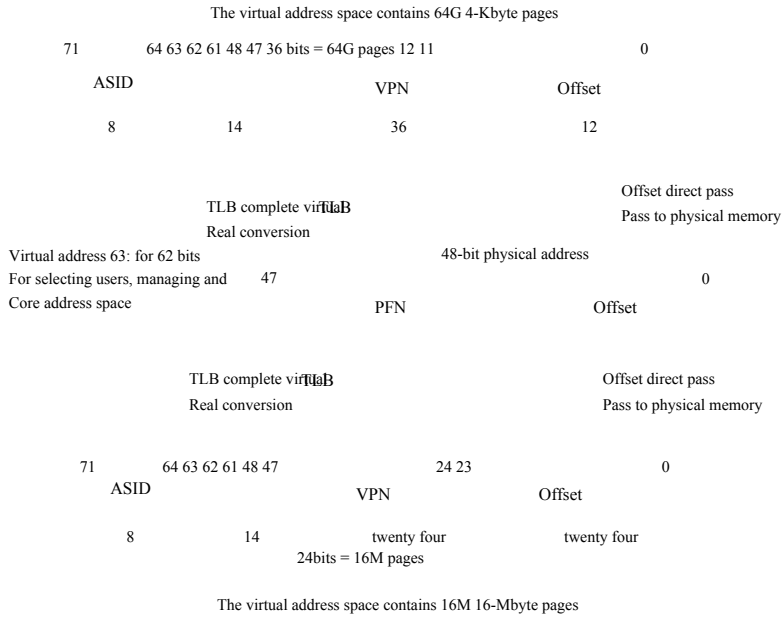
The virtual address space contains 64G 4-Kbyte pages

71 64 63 62 61 48 47 36 bits = 64G pages 12 11 0

ASID VPN Offset

8 14 36 12

TLB complete virtual TLB
Real conversion

Offset direct pass
Pass to physical memory

Virtual address 63: for 62 bits
For selecting users, managing and
Core address space

48-bit physical address

47 0

PFN Offset

TLB complete virtual TLB
Real conversion

Offset direct pass
Pass to physical memory

71 64 63 62 61 48 47 24 23 0

ASID VPN Offset

8 14 twenty four twenty four
24bits = 16M pages

The virtual address space contains 16M 16-Mbyte pages